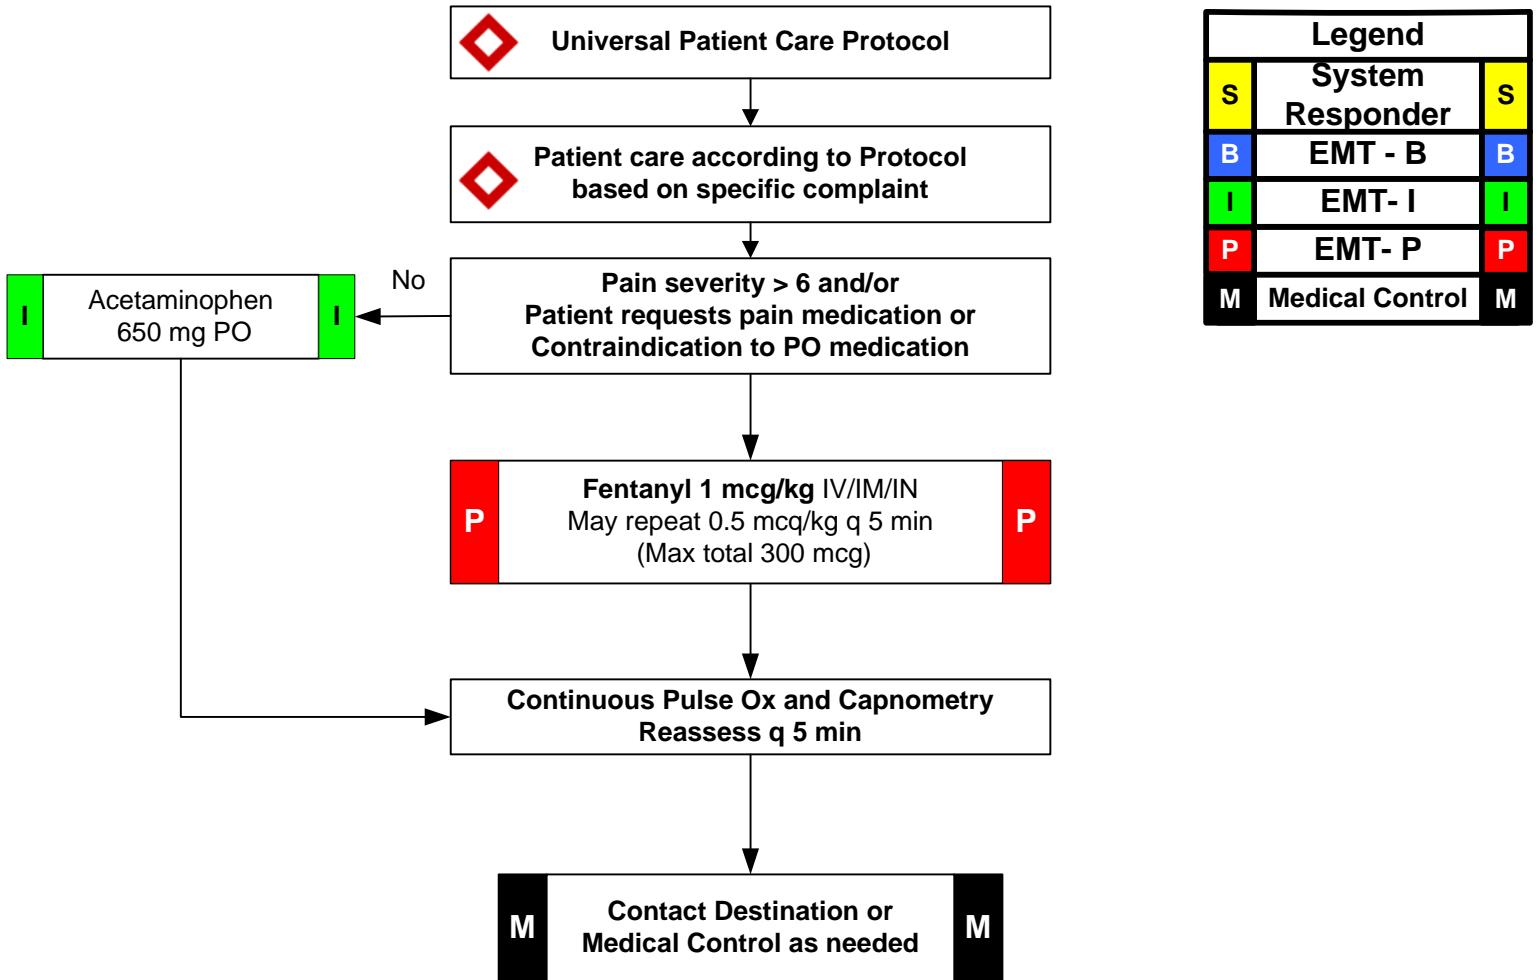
Universal Patient Care Protocol

Patient care according to Protocol based on specific complaint

Pain severity > 6 and/or Patient requests pain medication or Contraindication to PO medication

No

I Acetaminophen 650 mg PO I

P **Fentanyl 1 mcg/kg** IV/IM/IN May repeat 0.5 mcq/kg q 5 min (Max total 300 mcg) P

Continuous Pulse Ox and Capnometry Reassess q 5 min

M Contact Destination or Medical Control as needed M

| Legend | | |
|---|---|---|
| S | System Responder | S |
| B | EMT - B | B |
| I | EMT- I | I |
| P | EMT- P | P |
| M | Medical Control | M |